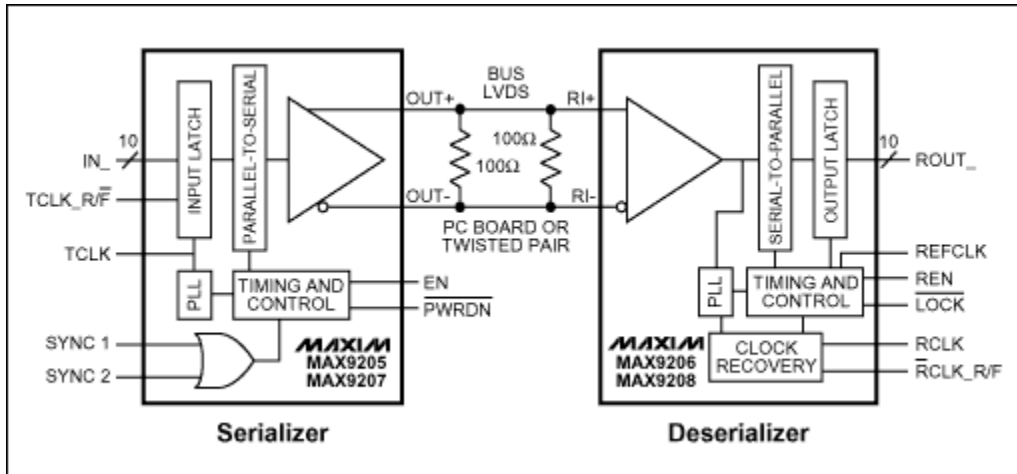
BUS
LVDS

OUT+
RI+
OUT-
RI-
100Ω
100Ω

PC BOARD OR
TWISTED PAIR

IN_
10
TCLK_R/$\overline{F}$
TCLK
INPUT LATCH
PARALLEL-TO-SERIAL
PLL
TIMING AND CONTROL
EN
$\overline{PWRDN}$
SYNC 1
SYNC 2
MAXIM
MAX9205
MAX9207

SERIAL-TO-PARALLEL
OUTPUT LATCH
10
ROUT_
REFCLK
REN
$\overline{LOCK}$
PLL
TIMING AND CONTROL
CLOCK RECOVERY
RCLK
$\overline{R}$CLK_R/F
MAXIM
MAX9206
MAX9208

Serializer

Deserializer